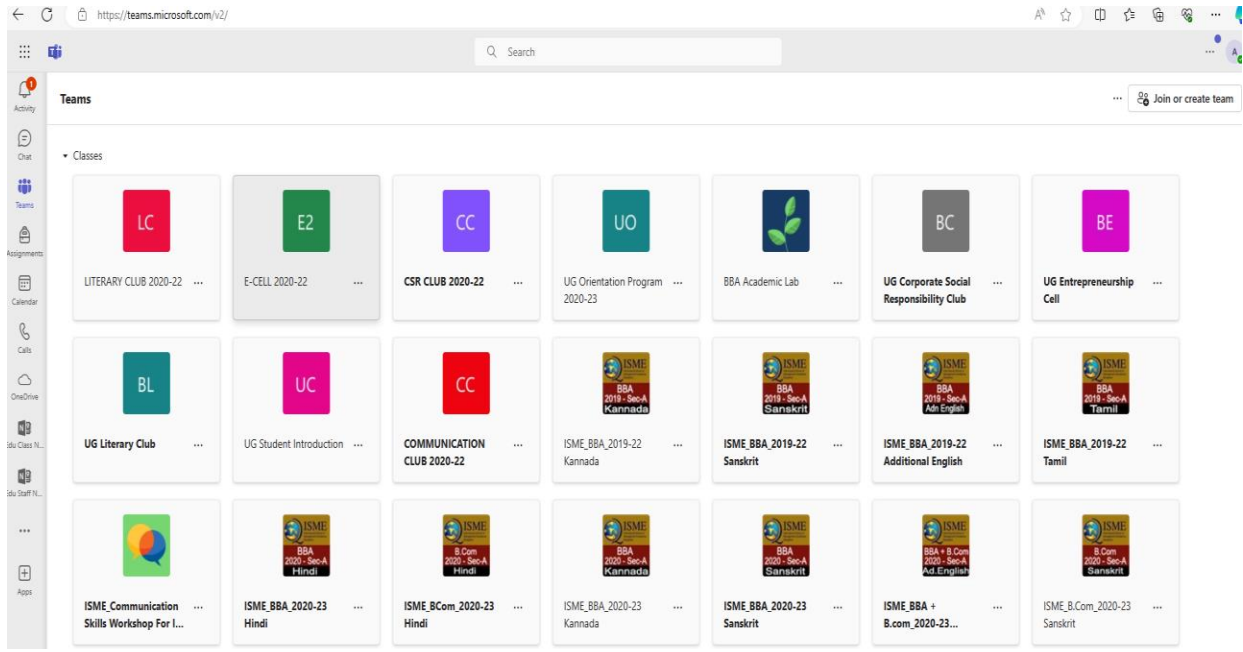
https://teams.microsoft.com/v2/

Search

Activity
Chat
Teams
Assignments
Calendar
Calls
OneDrive
Edu Class N...
Edu Staff N...
...
Apps

Teams

... Join or create team

Classes

LC
LITERARY CLUB 2020-22 ...

E2
E-CELL 2020-22 ...

CC
CSR CLUB 2020-22 ...

UO
UG Orientation Program 2020-23 ...

BBA Academic Lab ...

BC
UG Corporate Social Responsibility Club ...

BE
UG Entrepreneurship Cell ...

BL
UG Literary Club ...

UC
UG Student Introduction ...

CC
COMMUNICATION CLUB 2020-22 ...

ISME BBA 2019 - Sec-A Kannada
ISME_BBA_2019-22 Kannada ...

ISME BBA 2019 - Sec-A Sanskrit
ISME_BBA_2019-22 Sanskrit ...

ISME BBA 2019 - Sec-A Adn English
ISME_BBA_2019-22 Additional English ...

ISME BBA 2019 - Sec-A Tamil
ISME_BBA_2019-22 Tamil ...

ISME_Communication Skills Workshop For I... ...

ISME BBA 2020 - Sec-A Hindi
ISME_BBA_2020-23 Hindi ...

ISME B.Com 2020 - Sec-A Hindi
ISME_BCom_2020-23 Hindi ...

ISME BBA 2020 - Sec-A Kannada
ISME_BBA_2020-23 Kannada ...

ISME BBA 2020 - Sec-A Sanskrit
ISME_BBA_2020-23 Sanskrit ...

ISME BBA + B.Com 2020 - Sec-A Ad.English
ISME_BBA + B.com_2020-23... ...

ISME B.Com 2020 - Sec-A Sanskrit
ISME_B.Com_2020-23 Sanskrit ...